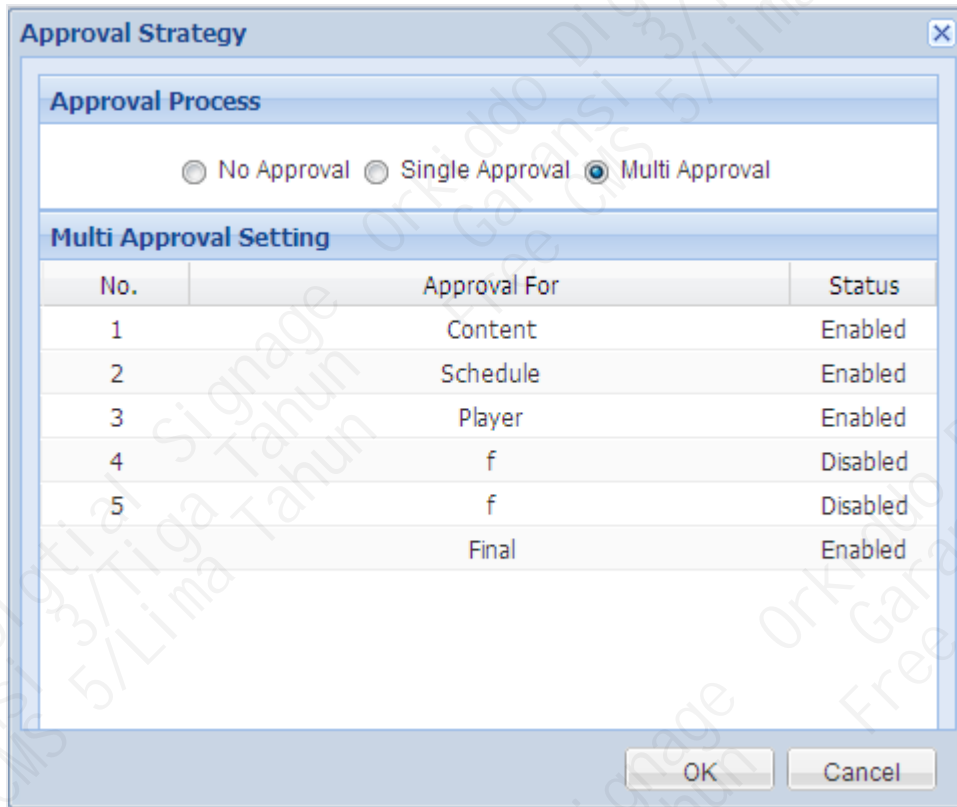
Approval Strategy

Approval Process

No Approval Single Approval Multi Approval

Multi Approval Setting

| No. | Approval For | Status |
|---|---|---|
| 1 | Content | Enabled |
| 2 | Schedule | Enabled |
| 3 | Player | Enabled |
| 4 | f | Disabled |
| 5 | f | Disabled |
| | Final | Enabled |

OK Cancel

Orkiddo Digital Signage Garansi 3/Tiga Tahun Free CMS 5/Lima Tahun